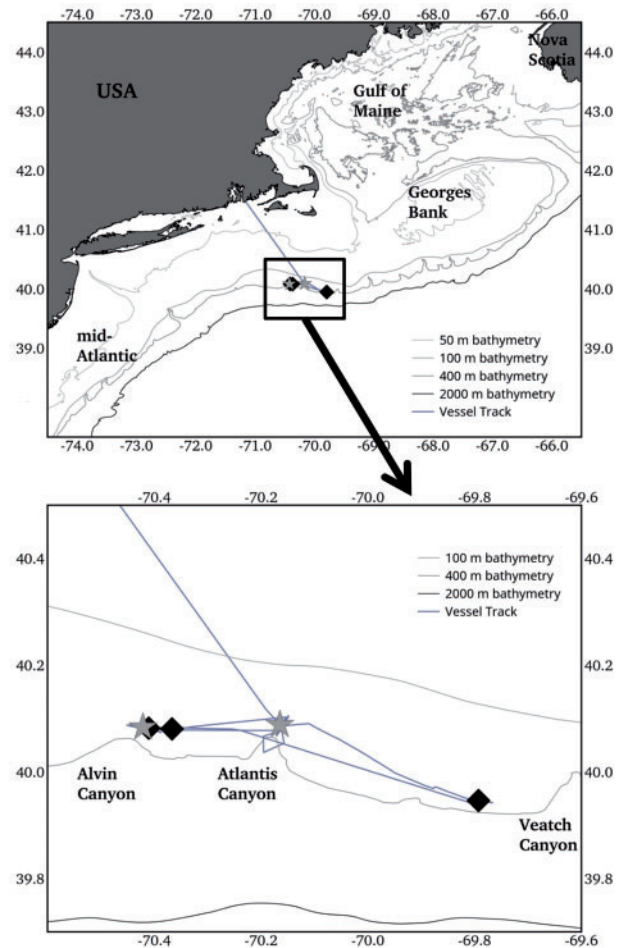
-74.0 -73.0 -72.0 -71.0 -70.0 -69.0 -68.0 -67.0 -66.0

44.0 44.0

Nova Scotia

USA

Gulf of Maine

43.0 43.0

42.0 42.0

Georges Bank

41.0 41.0

40.0 40.0

mid-Atlantic

39.0 39.0

50 m bathymetry
100 m bathymetry
400 m bathymetry
2000 m bathymetry
Vessel Track

-74.0 -73.0 -72.0 -71.0 -70.0 -69.0 -68.0 -67.0 -66.0

-70.4 -70.2 -70.0 -69.8 -69.6

40.4 40.4

100 m bathymetry
400 m bathymetry
2000 m bathymetry
Vessel Track

40.2 40.2

40.0 40.0

Alvin Canyon

Atlantis Canyon

Veatch Canyon

39.8 39.8

-70.4 -70.2 -70.0 -69.8 -69.6